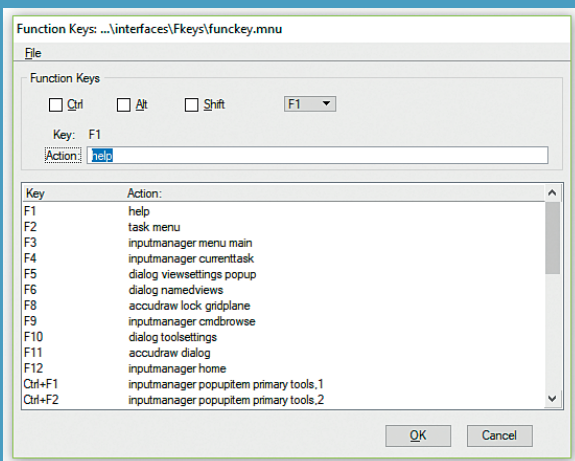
Function Keys: ...\interfaces\Fkeys\funckey.mnu

File

Function Keys

Ctrl Alt Shift F1

Key: F1

Action: help

| Key | Action: |
|---|---|
| F1 | help |
| F2 | task menu |
| F3 | inputmanager menu main |
| F4 | inputmanager currenttask |
| F5 | dialog viewsettings popup |
| F6 | dialog namedviews |
| F8 | accudraw lock gridplane |
| F9 | inputmanager cmdbrowse |
| F10 | dialog toolsettings |
| F11 | accudraw dialog |
| F12 | inputmanager home |
| Ctrl+F1 | inputmanager popupitem primary tools,1 |
| Ctrl+F2 | inputmanager popupitem primary tools,2 |

OK Cancel